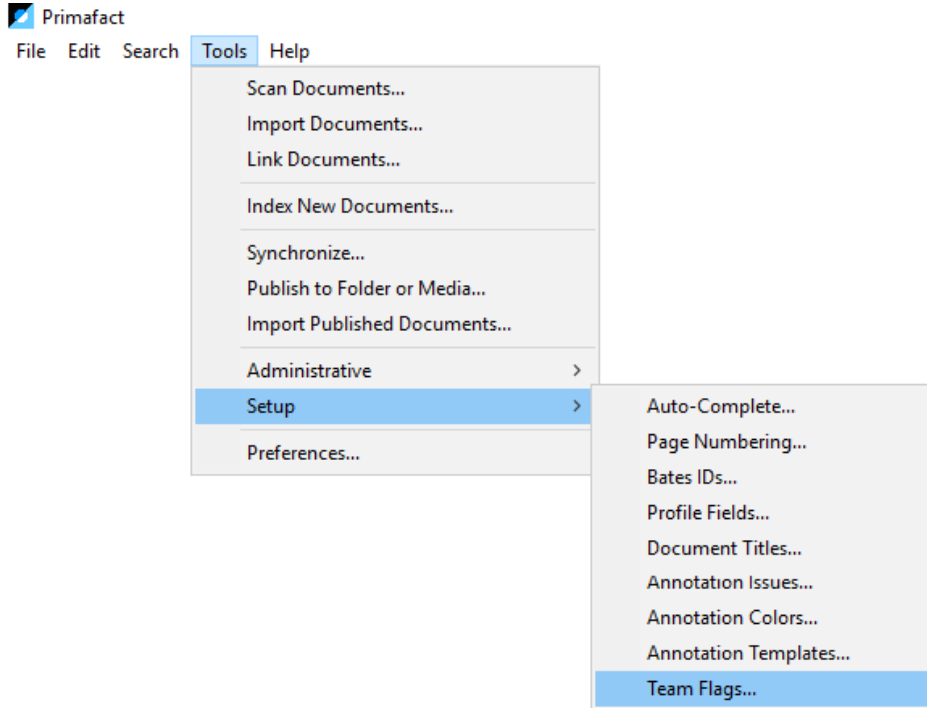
Primafact

File Edit Search Tools Help

Scan Documents...
Import Documents...
Link Documents...

Index New Documents...

Synchronize...
Publish to Folder or Media...
Import Published Documents...

Administrative >
Setup >

Preferences...

Auto-Complete...
Page Numbering...
Bates IDs...
Profile Fields...
Document Titles...
Annotation Issues...
Annotation Colors...
Annotation Templates...
Team Flags...